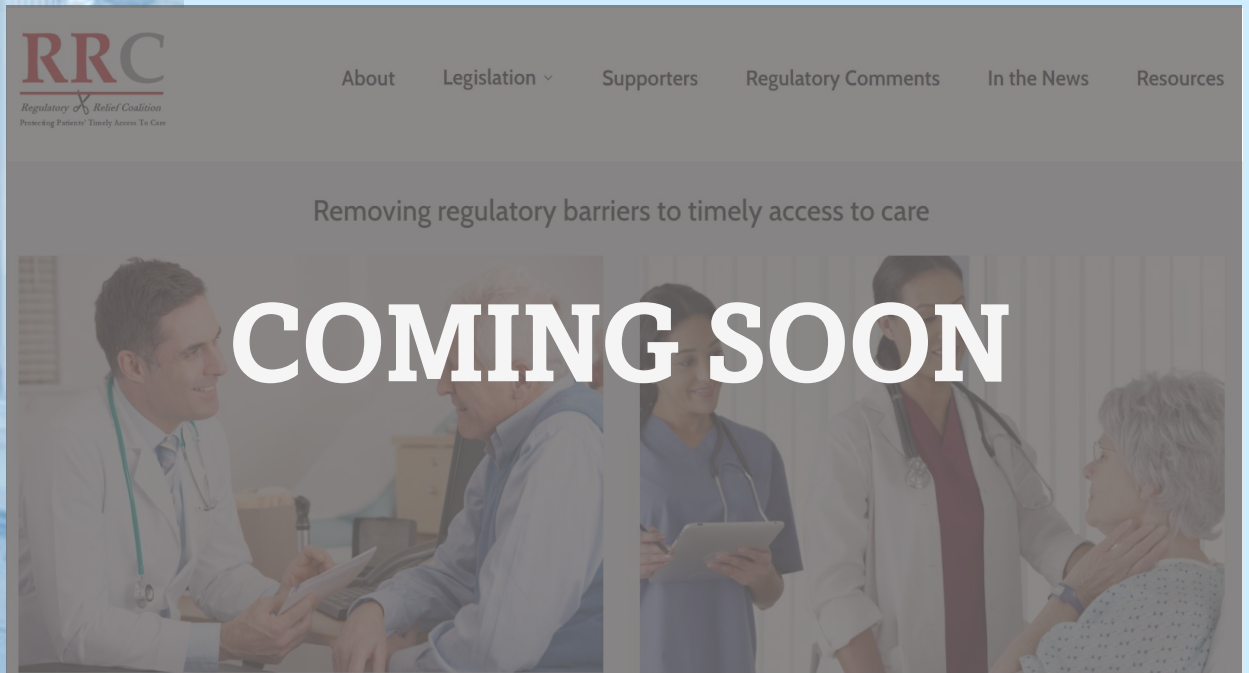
RRC
Regulatory Relief Coalition
Protecting Patients' Timely Access To Care

About Legislation Supporters Regulatory Comments In the News Resources

Removing regulatory barriers to timely access to care

COMING SOON